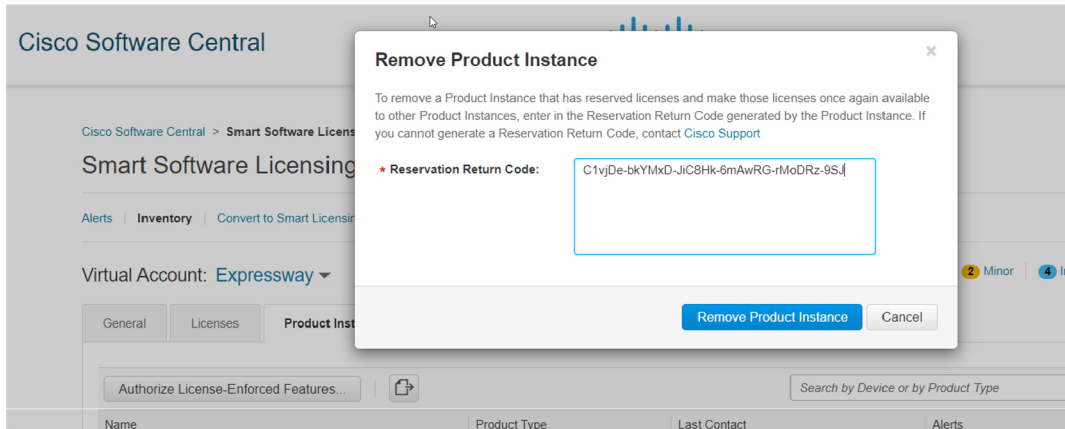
Cisco Software Central

Cisco Software Central > Smart Software Licens

Smart Software Licensing

Alerts | Inventory | Convert to Smart Licensin

Virtual Account: Expressway

2 Minor | 4

General | Licenses | Product Inst

Authorize License-Enforced Features...

Search by Device or by Product Type

| Name | Product Type | Last Contact | Alerts |
|---|---|---|---|

Remove Product Instance

×

To remove a Product Instance that has reserved licenses and make those licenses once again available to other Product Instances, enter in the Reservation Return Code generated by the Product Instance. If you cannot generate a Reservation Return Code, contact Cisco Support

* Reservation Return Code: C1vjDe-bkYMxD-JiC8Hk-6mAwRG-rMoDRz-9SJ

Remove Product Instance | Cancel